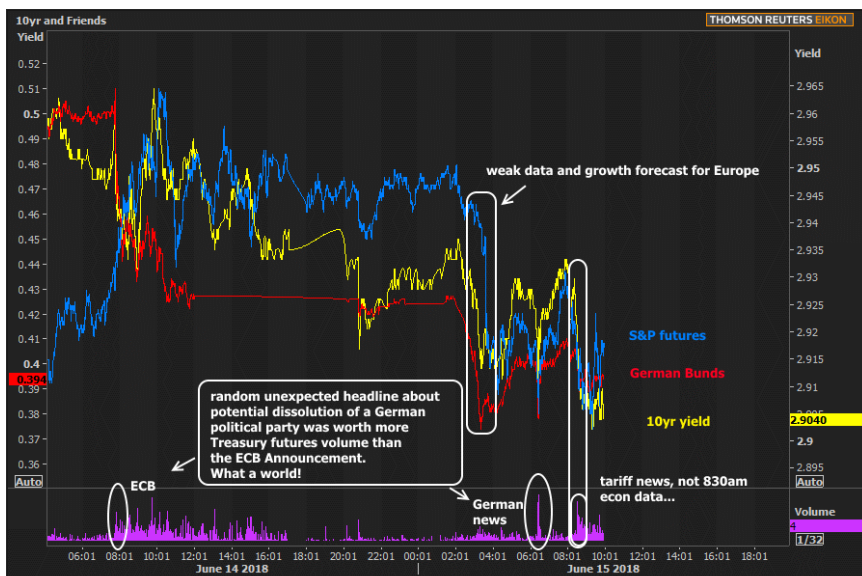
10yr and Friends

THOMSON REUTERS EIKON

Yield

Yield

0.52
0.51
0.5
0.49
0.48
0.47
0.46
0.45
0.44
0.43
0.42
0.41
0.4
0.394
0.39
0.38
0.37
0.36
Auto

2.965
2.96
2.955
2.95
2.945
2.94
2.935
2.93
2.925
2.92
2.915
2.91
2.905
2.9040
2.9
2.895
Auto

weak data and growth forecast for Europe

S&P futures

German Bunds

10yr yield

random unexpected headline about potential dissolution of a German political party was worth more Treasury futures volume than the ECB Announcement. What a world!

ECB

German news

tariff news, not 830am econ data...

Volume

4

1/32

06:01 08:01 10:01 12:01 14:01 16:01 18:01 20:01 22:01 00:01 02:01 04:01 06:01 08:01 10:01 12:01 14:01 16:01 18:01

June 14 2018

June 15 2018